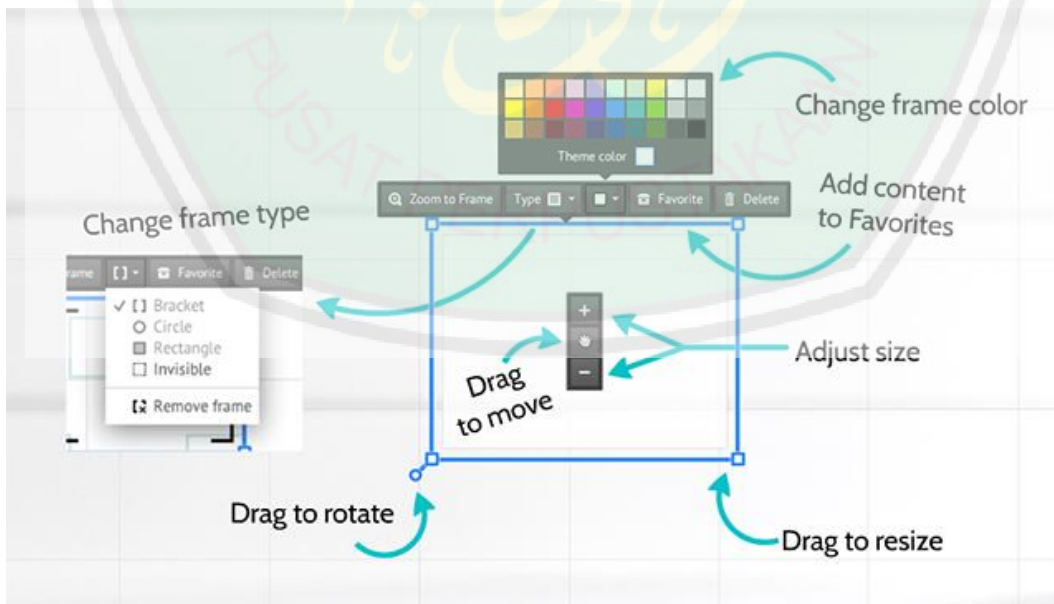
Theme color

Change frame color

Zoom to Frame Type Favorite Delete

Add content to Favorites

Change frame type

rame Favorite Delete

✓ Bracket
Circle
Rectangle
Invisible
Remove frame

+
−

Adjust size

Drag to move

Drag to rotate

Drag to resize